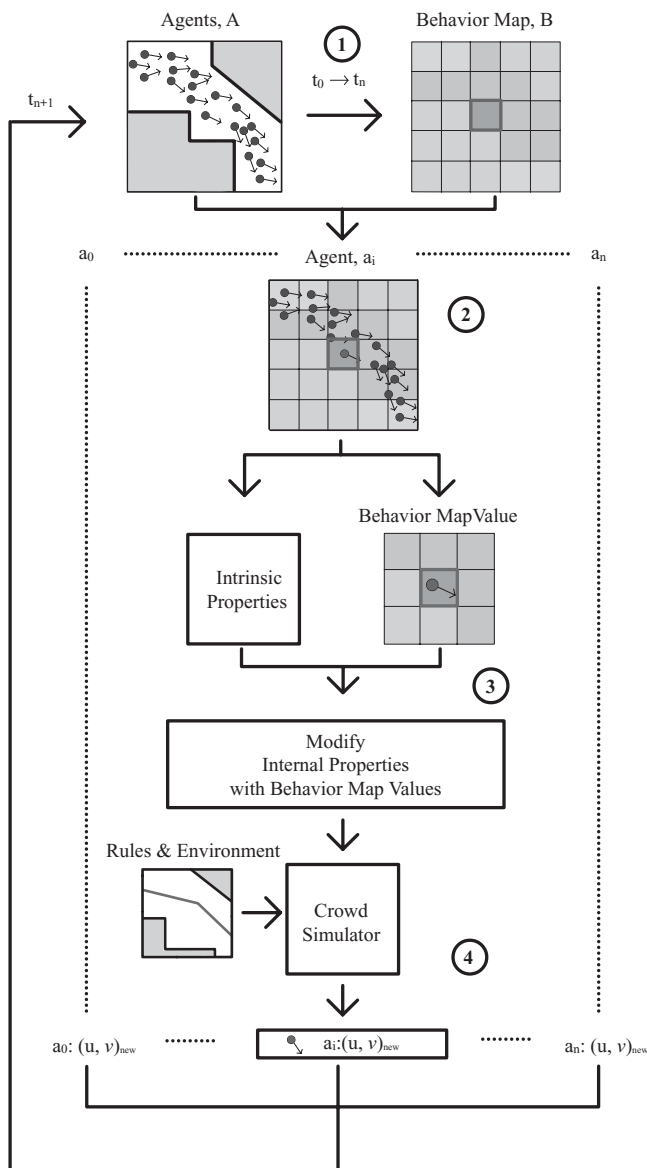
Agents, A

1

$t_0 \rightarrow t_n$

Behavior Map, B

$t_{n+1}$

$a_0$ Agent, $a_i$ $a_n$

2

Intrinsic Properties

Behavior MapValue

3

Modify Internal Properties with Behavior Map Values

Rules & Environment

Crowd Simulator

4

$a_0$: $(u, v)_{new}$

$a_i$:$(u, v)_{new}$

$a_n$: $(u, v)_{new}$